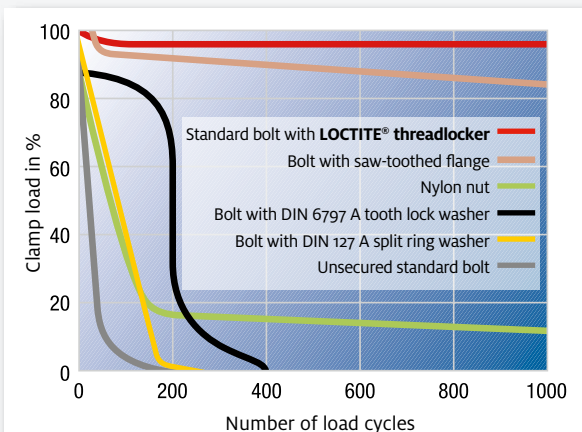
Clamp load in %

100
80
60
40
20
0

0
200
400
600
800
1000

Number of load cycles

Standard bolt with **LOCTITE® threadlocker**
Bolt with saw-toothed flange
Nylon nut
Bolt with DIN 6797 A tooth lock washer
Bolt with DIN 127 A split ring washer
Unsecured standard bolt